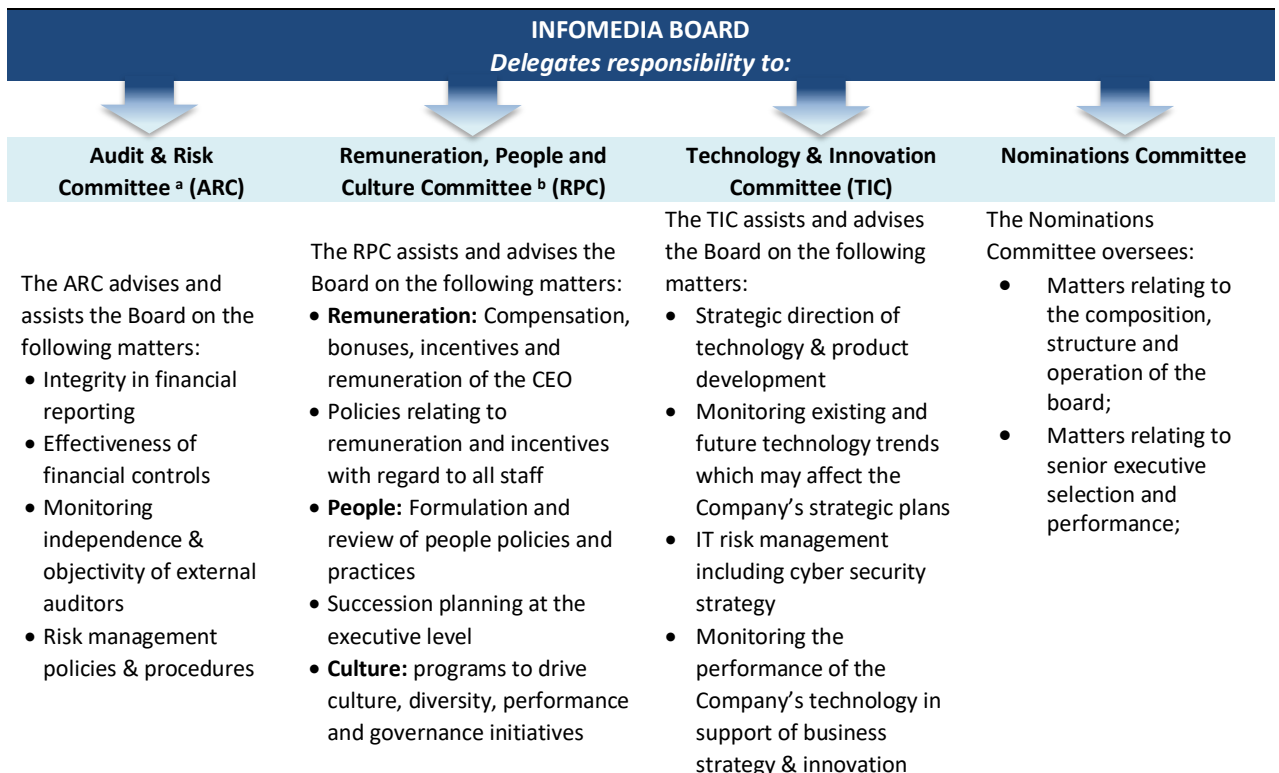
INFOMEDIA BOARD
*Delegates responsibility to:*

Audit & Risk Committee $^{a}$ (ARC)

The ARC advises and assists the Board on the following matters:
• Integrity in financial reporting
• Effectiveness of financial controls
• Monitoring independence & objectivity of external auditors
• Risk management policies & procedures

Remuneration, People and Culture Committee $^{b}$ (RPC)

The RPC assists and advises the Board on the following matters:
• **Remuneration:** Compensation, bonuses, incentives and remuneration of the CEO
• Policies relating to remuneration and incentives with regard to all staff
• **People:** Formulation and review of people policies and practices
• Succession planning at the executive level
• **Culture:** programs to drive culture, diversity, performance and governance initiatives

Technology & Innovation Committee (TIC)

The TIC assists and advises the Board on the following matters:
• Strategic direction of technology & product development
• Monitoring existing and future technology trends which may affect the Company's strategic plans
• IT risk management including cyber security strategy
• Monitoring the performance of the Company's technology in support of business strategy & innovation

Nominations Committee

The Nominations Committee oversees:
• Matters relating to the composition, structure and operation of the board;
• Matters relating to senior executive selection and performance;